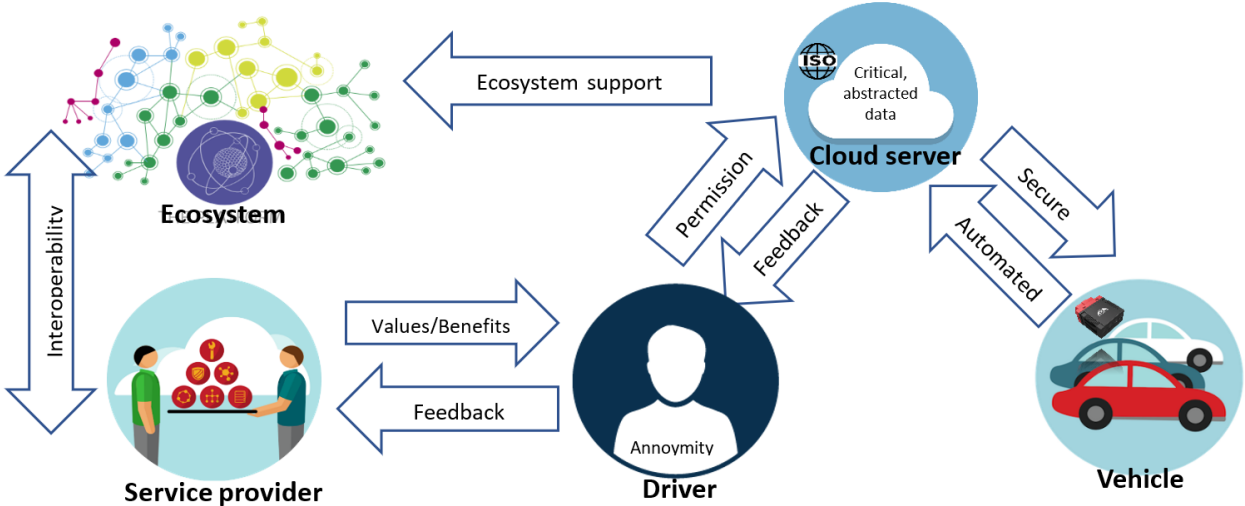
Ecosystem support

ISO

Critical, abstracted data

Cloud server

Ecosystem

Interoperability

Permission

Feedback

Secure

Automated

Values/Benefits

Feedback

Annoymity

Service provider

Driver

Vehicle